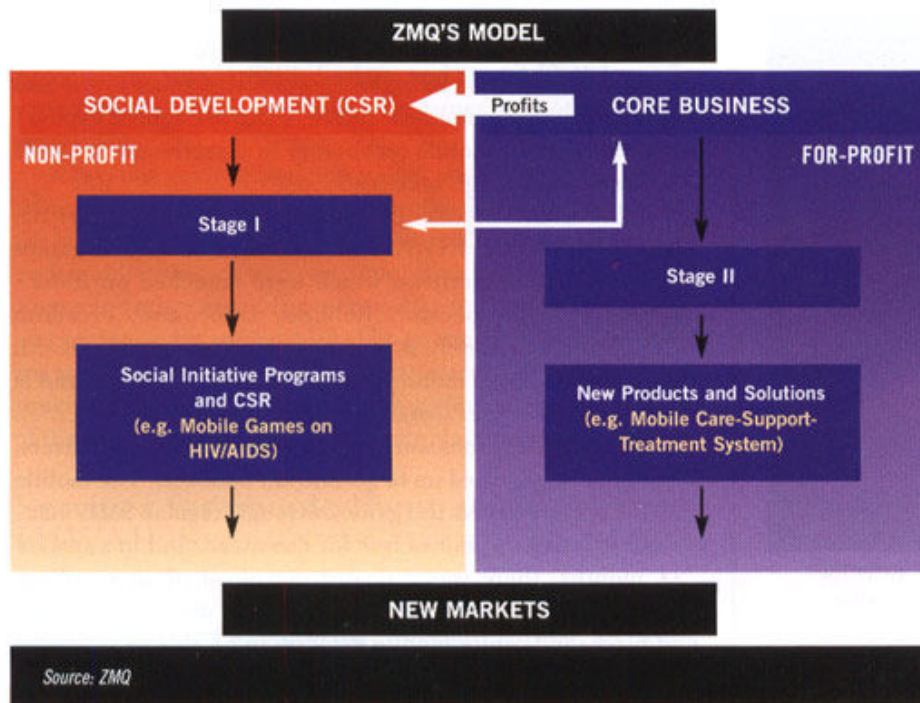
ZMQ'S MODEL

SOCIAL DEVELOPMENT (CSR)

Profits

CORE BUSINESS

NON-PROFIT

FOR-PROFIT

Stage I

Stage II

Social Initiative Programs and CSR (e.g. Mobile Games on HIV/AIDS)

New Products and Solutions (e.g. Mobile Care-Support-Treatment System)

NEW MARKETS

Source: ZMQ